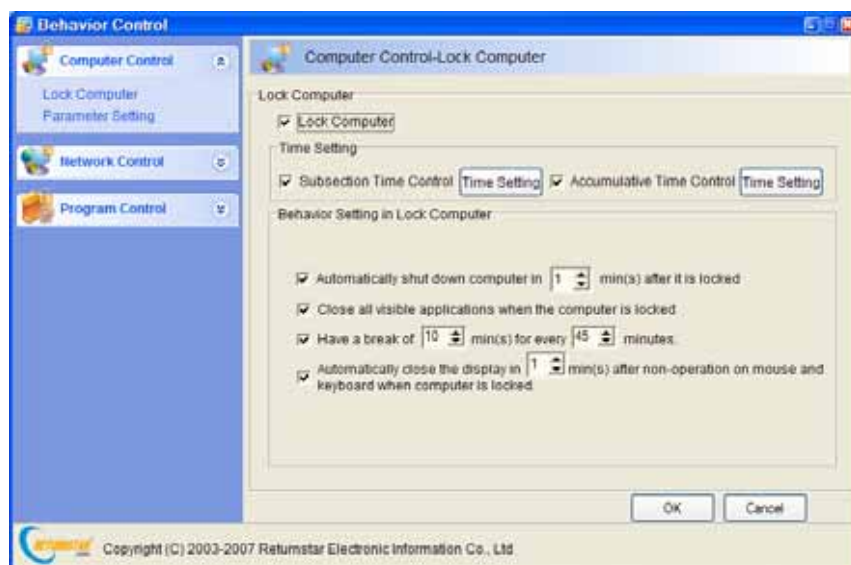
Behavior Control

Computer Control

Lock Computer
Parameter Setting

Network Control

Program Control

Computer Control-Lock Computer

Lock Computer

Lock Computer

Time Setting

Subsection Time Control
Time Setting
Accumulative Time Control
Time Setting

Behavior Setting in Lock Computer

Automatically shut down computer in 1 min(s) after it is locked

Close all visible applications when the computer is locked

Have a break of 10 min(s) for every 45 minutes.

Automatically close the display in 1 min(s) after non-operation on mouse and keyboard when computer is locked.

OK
Cancel

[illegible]

Copyright (C) 2003-2007 Returnstar Electronic Information Co., Ltd.